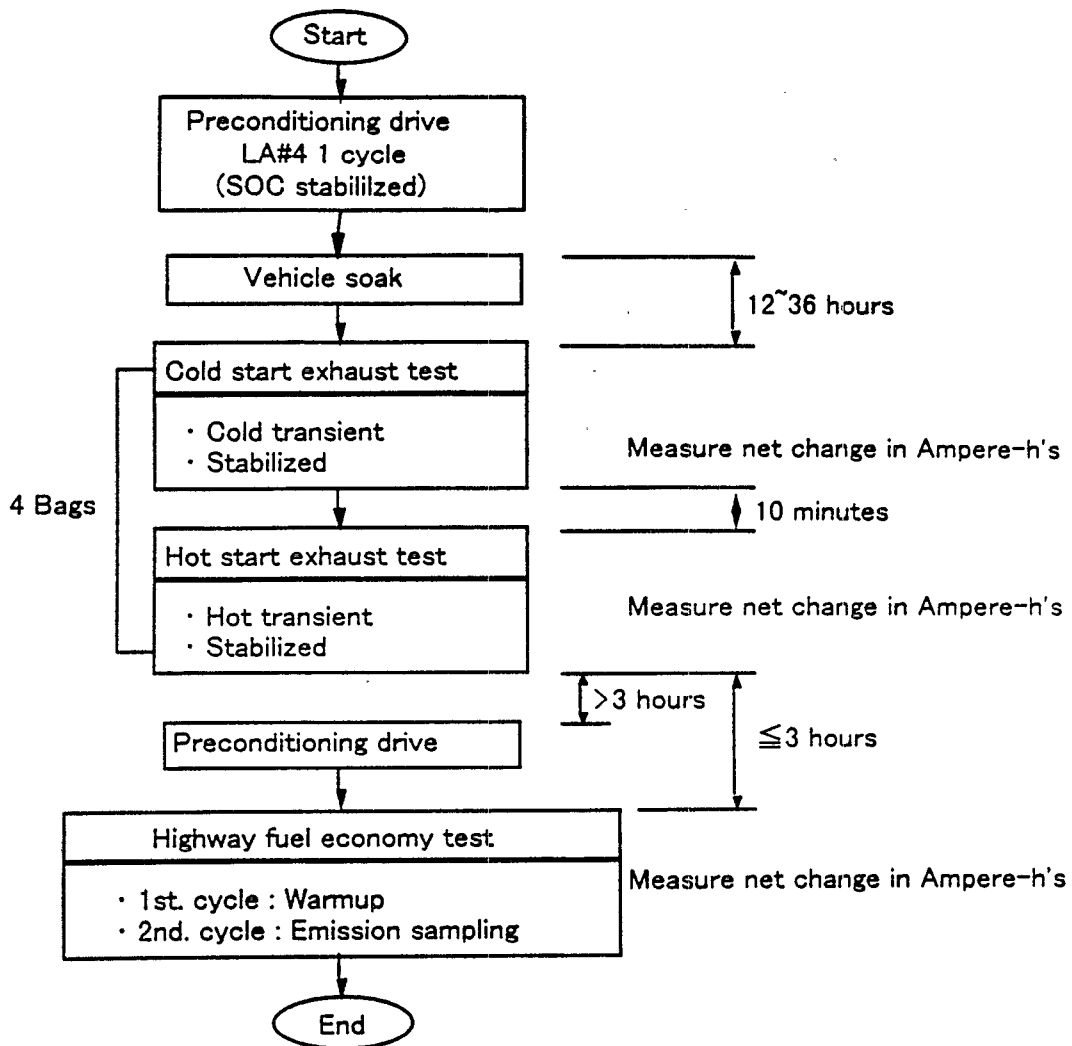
Start

Preconditioning drive
LA#4 1 cycle
(SOC stabililzed)

Vehicle soak

12~36 hours

Cold start exhaust test

· Cold transient
· Stabilized

Measure net change in Ampere-h's

4 Bags

10 minutes

Hot start exhaust test

· Hot transient
· Stabilized

Measure net change in Ampere-h's

>3 hours

Preconditioning drive

$\leqq$3 hours

Highway fuel economy test

· 1st. cycle : Warmup
· 2nd. cycle : Emission sampling

Measure net change in Ampere-h's

End